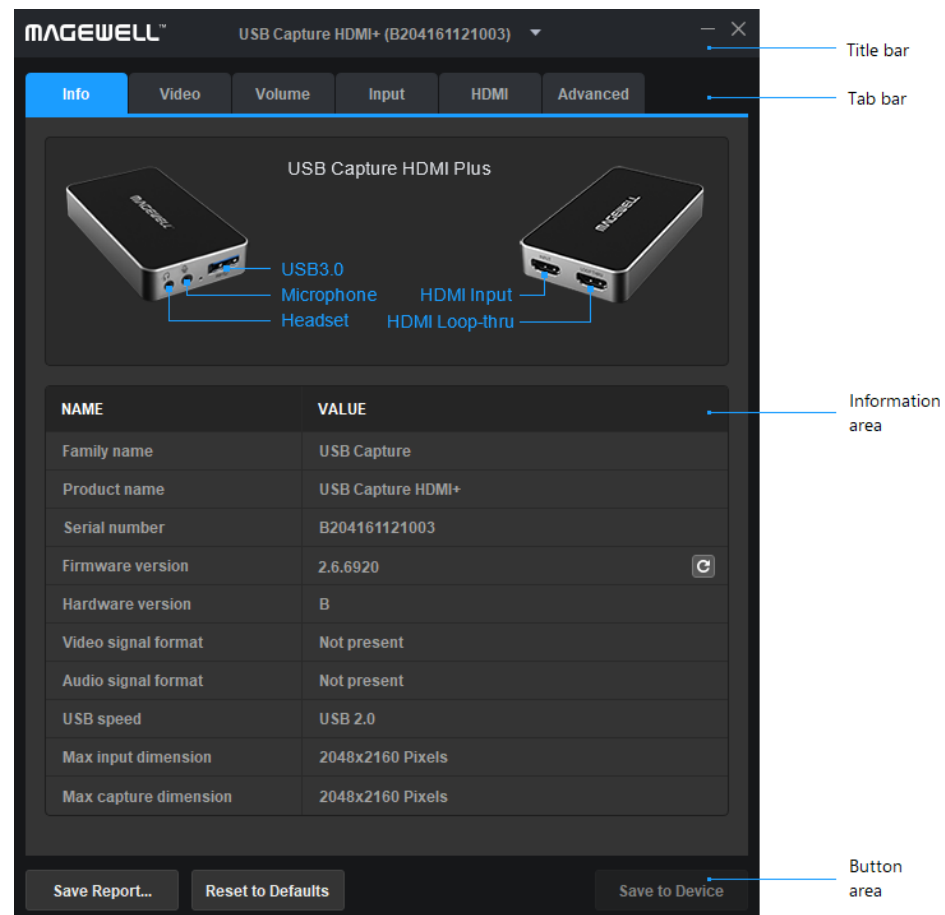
MAGEWELL™ USB Capture HDMI+ (B204161121003)

Title bar

Info | Video | Volume | Input | HDMI | Advanced

Tab bar

USB Capture HDMI Plus

USB3.0
Microphone
Headset
HDMI Input
HDMI Loop-thru

| NAME | VALUE |
|---|---|
| Family name | USB Capture |
| Product name | USB Capture HDMI+ |
| Serial number | B204161121003 |
| Firmware version | 2.6.6920 |
| Hardware version | B |
| Video signal format | Not present |
| Audio signal format | Not present |
| USB speed | USB 2.0 |
| Max input dimension | 2048x2160 Pixels |
| Max capture dimension | 2048x2160 Pixels |

Information area

Save Report... | Reset to Defaults | Save to Device

Button area